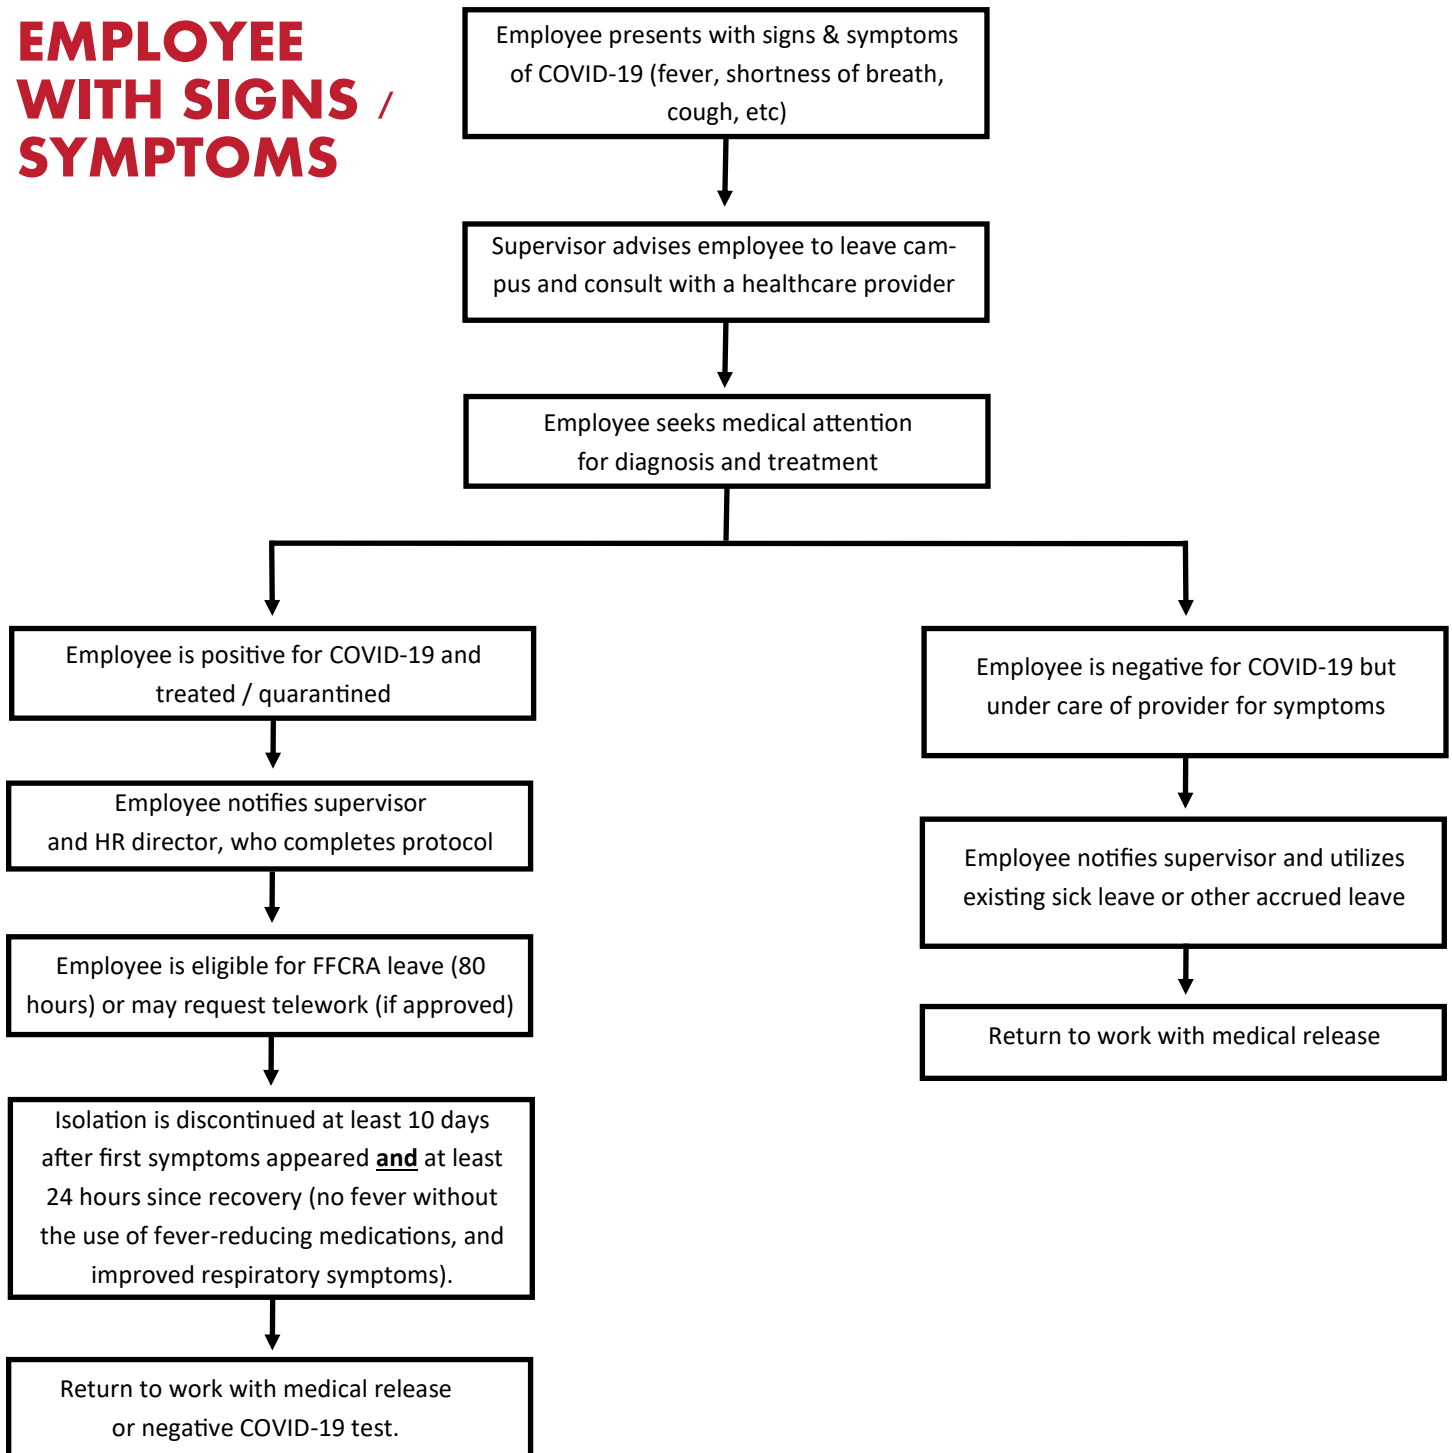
EMPLOYEE WITH SIGNS / SYMPTOMS

Employee presents with signs & symptoms of COVID-19 (fever, shortness of breath, cough, etc)

Supervisor advises employee to leave campus and consult with a healthcare provider

Employee seeks medical attention for diagnosis and treatment

Employee is positive for COVID-19 and treated / quarantined

Employee notifies supervisor and HR director, who completes protocol

Employee is eligible for FFCRA leave (80 hours) or may request telework (if approved)

Isolation is discontinued at least 10 days after first symptoms appeared **and** at least 24 hours since recovery (no fever without the use of fever-reducing medications, and improved respiratory symptoms).

Return to work with medical release or negative COVID-19 test.

Employee is negative for COVID-19 but under care of provider for symptoms

Employee notifies supervisor and utilizes existing sick leave or other accrued leave

Return to work with medical release